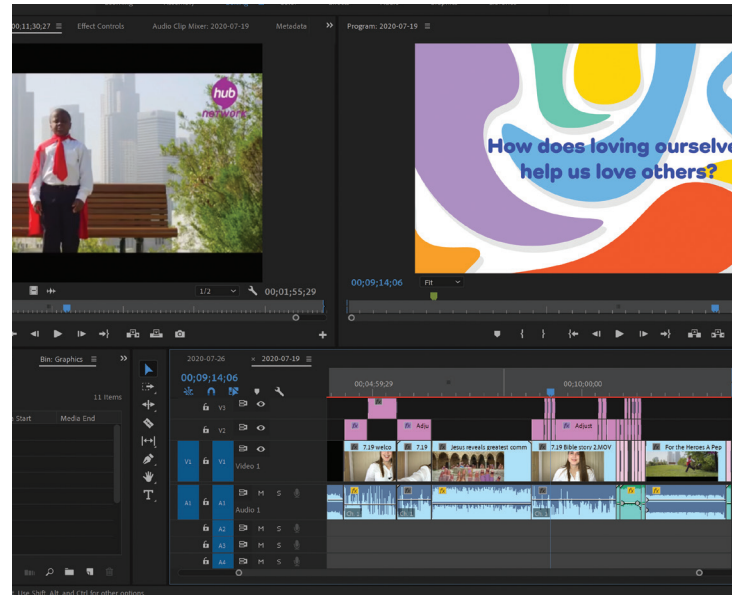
00;11;30;27 ≡ Effect Controls Audio Clip Mixer: 2020-07-19 Metadata »

Program: 2020-07-19 ≡

hub network

How does loving ourselve help us love others?

1/2 00;01;55;29

00;09;14;06 Fit

Bin: Graphics ≡ »

11 items

Start Media End

2020-07-26 × 2020-07-19 ≡

00;09;14;06

00;04;59;29 00;10;00;00

V3 V2 V1 Video 1

A1 A1 Audio 1 M S

A2 M S

A3 M S

A4 M S

Adju Adjust

7.19 welco 7.19 Jesus reveals greatest comm 7.19 Bible story 2.MOV For the Heroes A Pep

Use Shift, Alt, and Ctrl for other options